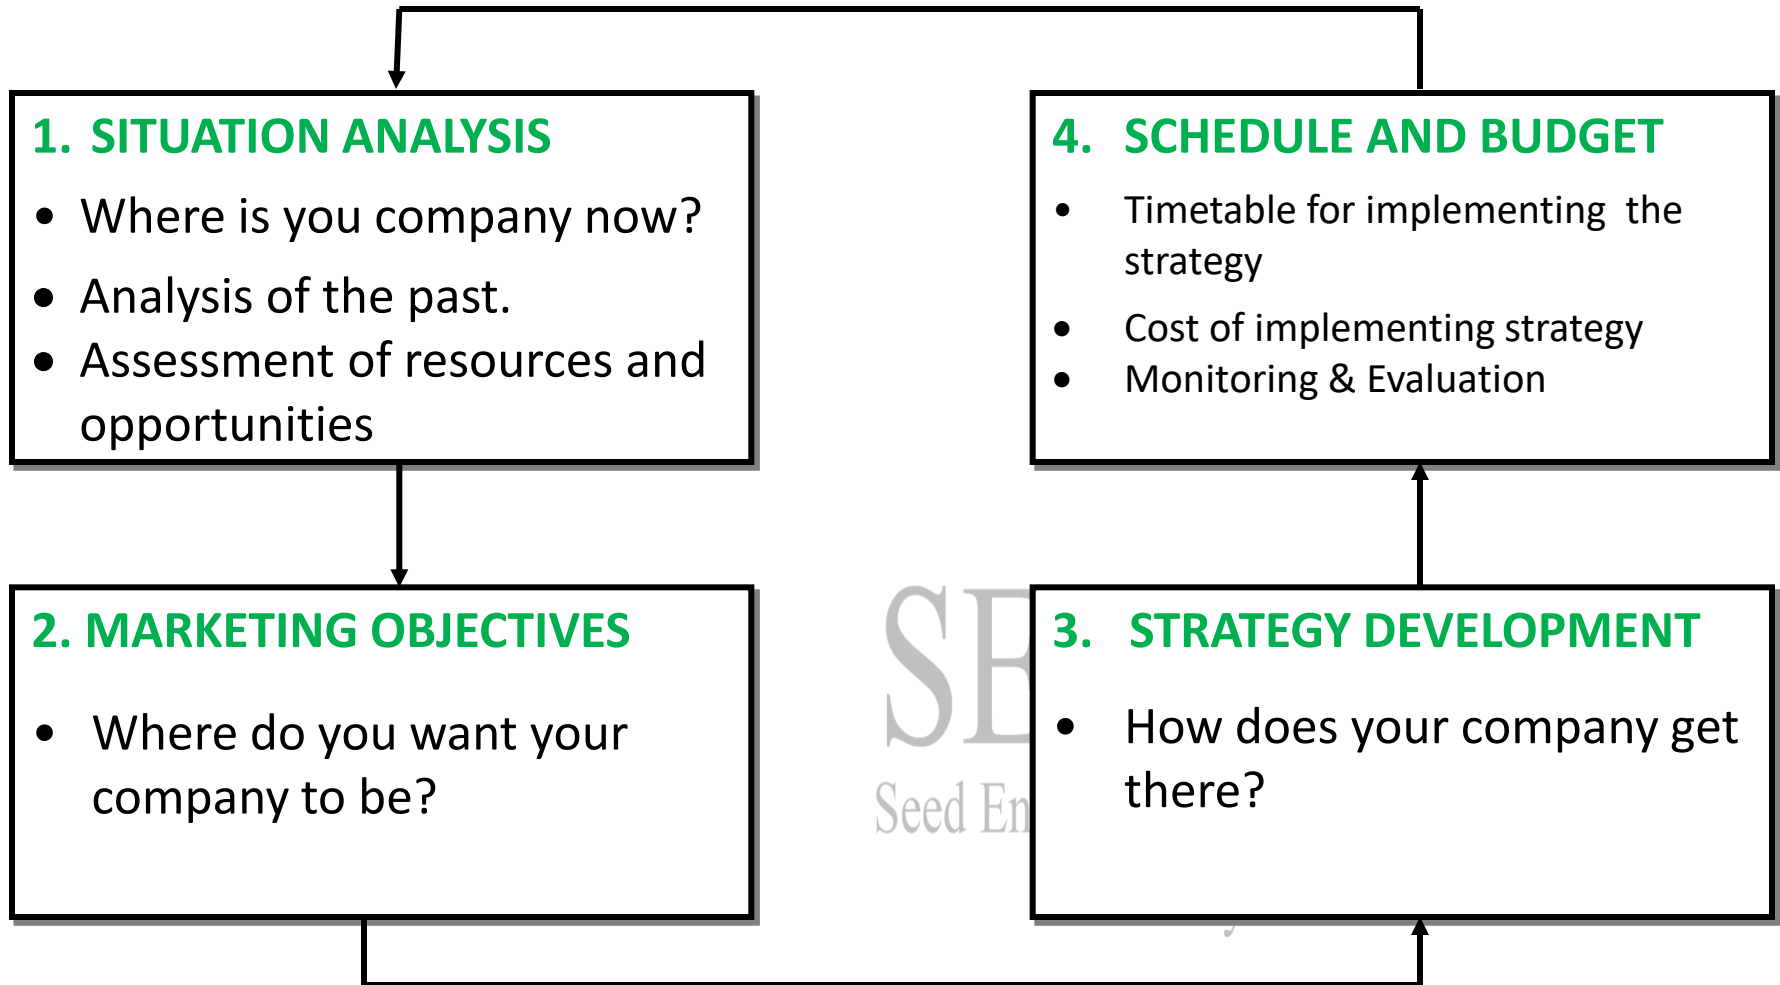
1. SITUATION ANALYSIS

- Where is you company now?
- Analysis of the past.
- Assessment of resources and opportunities

4. SCHEDULE AND BUDGET

- Timetable for implementing the strategy
- Cost of implementing strategy
- Monitoring & Evaluation

2. MARKETING OBJECTIVES

- Where do you want your company to be?

SE

Seed En

3. STRATEGY DEVELOPMENT

- How does your company get there?